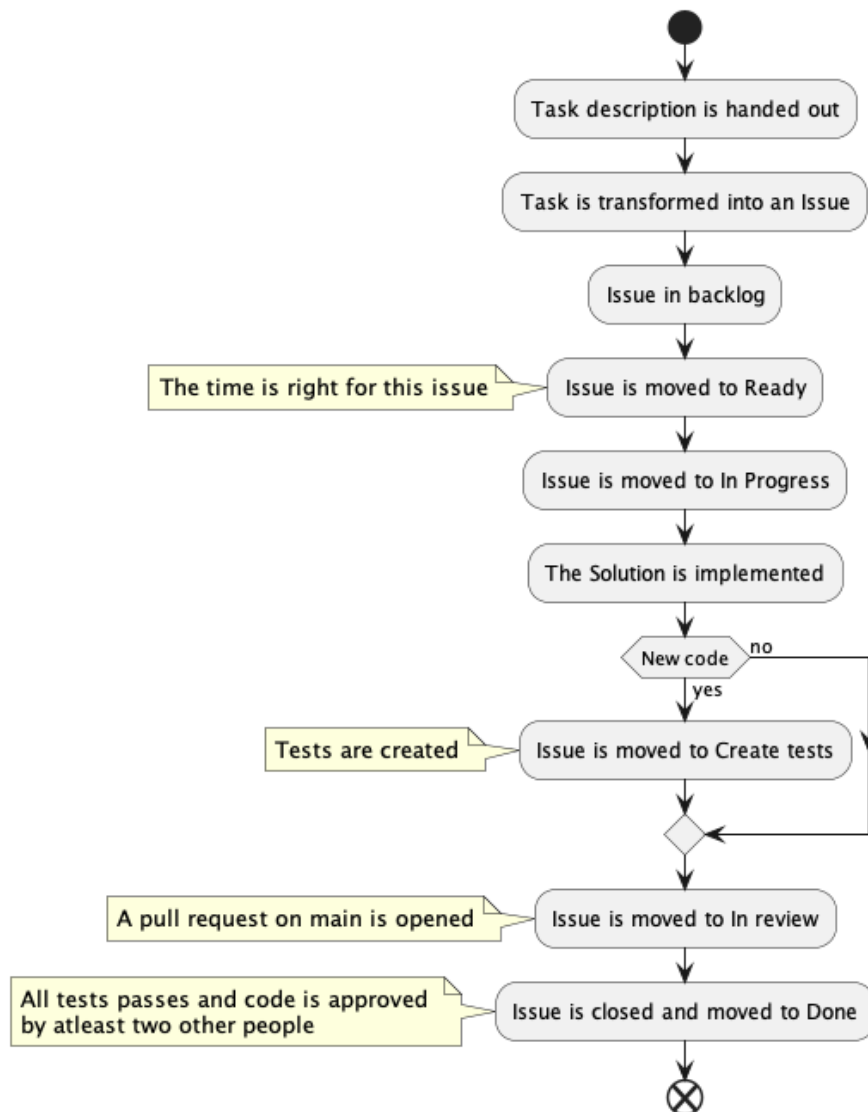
Task description is handed out

Task is transformed into an Issue

Issue in backlog

The time is right for this issue

Issue is moved to Ready

Issue is moved to In Progress

The Solution is implemented

New code

no

yes

Tests are created

Issue is moved to Create tests

A pull request on main is opened

Issue is moved to In review

All tests passes and code is approved by atleast two other people

Issue is closed and moved to Done